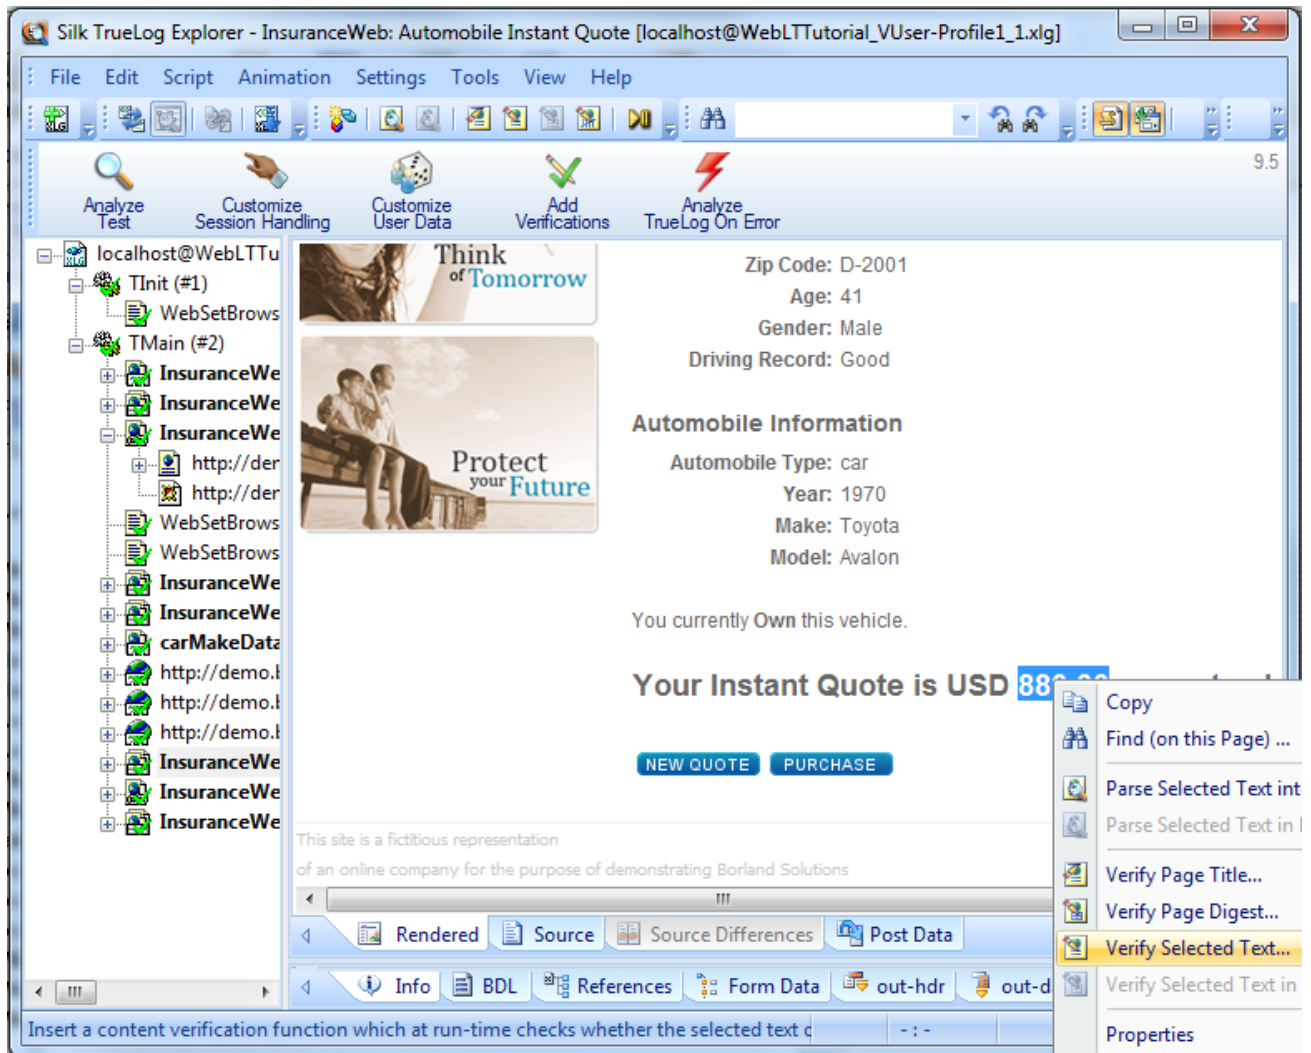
Silk TrueLog Explorer - InsuranceWeb: Automobile Instant Quote [localhost@WebLTTutorial_VUser-Profile1_1.xlg]

File Edit Script Animation Settings Tools View Help

9.5

Analyze Test
Customize Session Handling
Customize User Data
Add Verifications
Analyze TrueLog On Error

localhost@WebLTTu
TInit (#1)
WebSetBrows
TMain (#2)
InsuranceWe
InsuranceWe
InsuranceWe
http://der
http://der
WebSetBrows
WebSetBrows
InsuranceWe
InsuranceWe
carMakeData
http://demo.
http://demo.
http://demo.
InsuranceWe
InsuranceWe
InsuranceWe

Think of Tomorrow

Protect your Future

Zip Code: D-2001
Age: 41
Gender: Male
Driving Record: Good

Automobile Information

Automobile Type: car
Year: 1970
Make: Toyota
Model: Avalon

You currently Own this vehicle.

Your Instant Quote is USD 88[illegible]

NEW QUOTE PURCHASE

This site is a fictitious representation
of an online company for the purpose of demonstrating Borland Solutions

Rendered Source Source Differences Post Data

Info BDL References Form Data out-hdr out-d

Copy
Find (on this Page) ...
Parse Selected Text int
Parse Selected Text in
Verify Page Title...
Verify Page Digest...
Verify Selected Text...
Verify Selected Text in
Properties

Insert a content verification function which at run-time checks whether the selected text c -:-